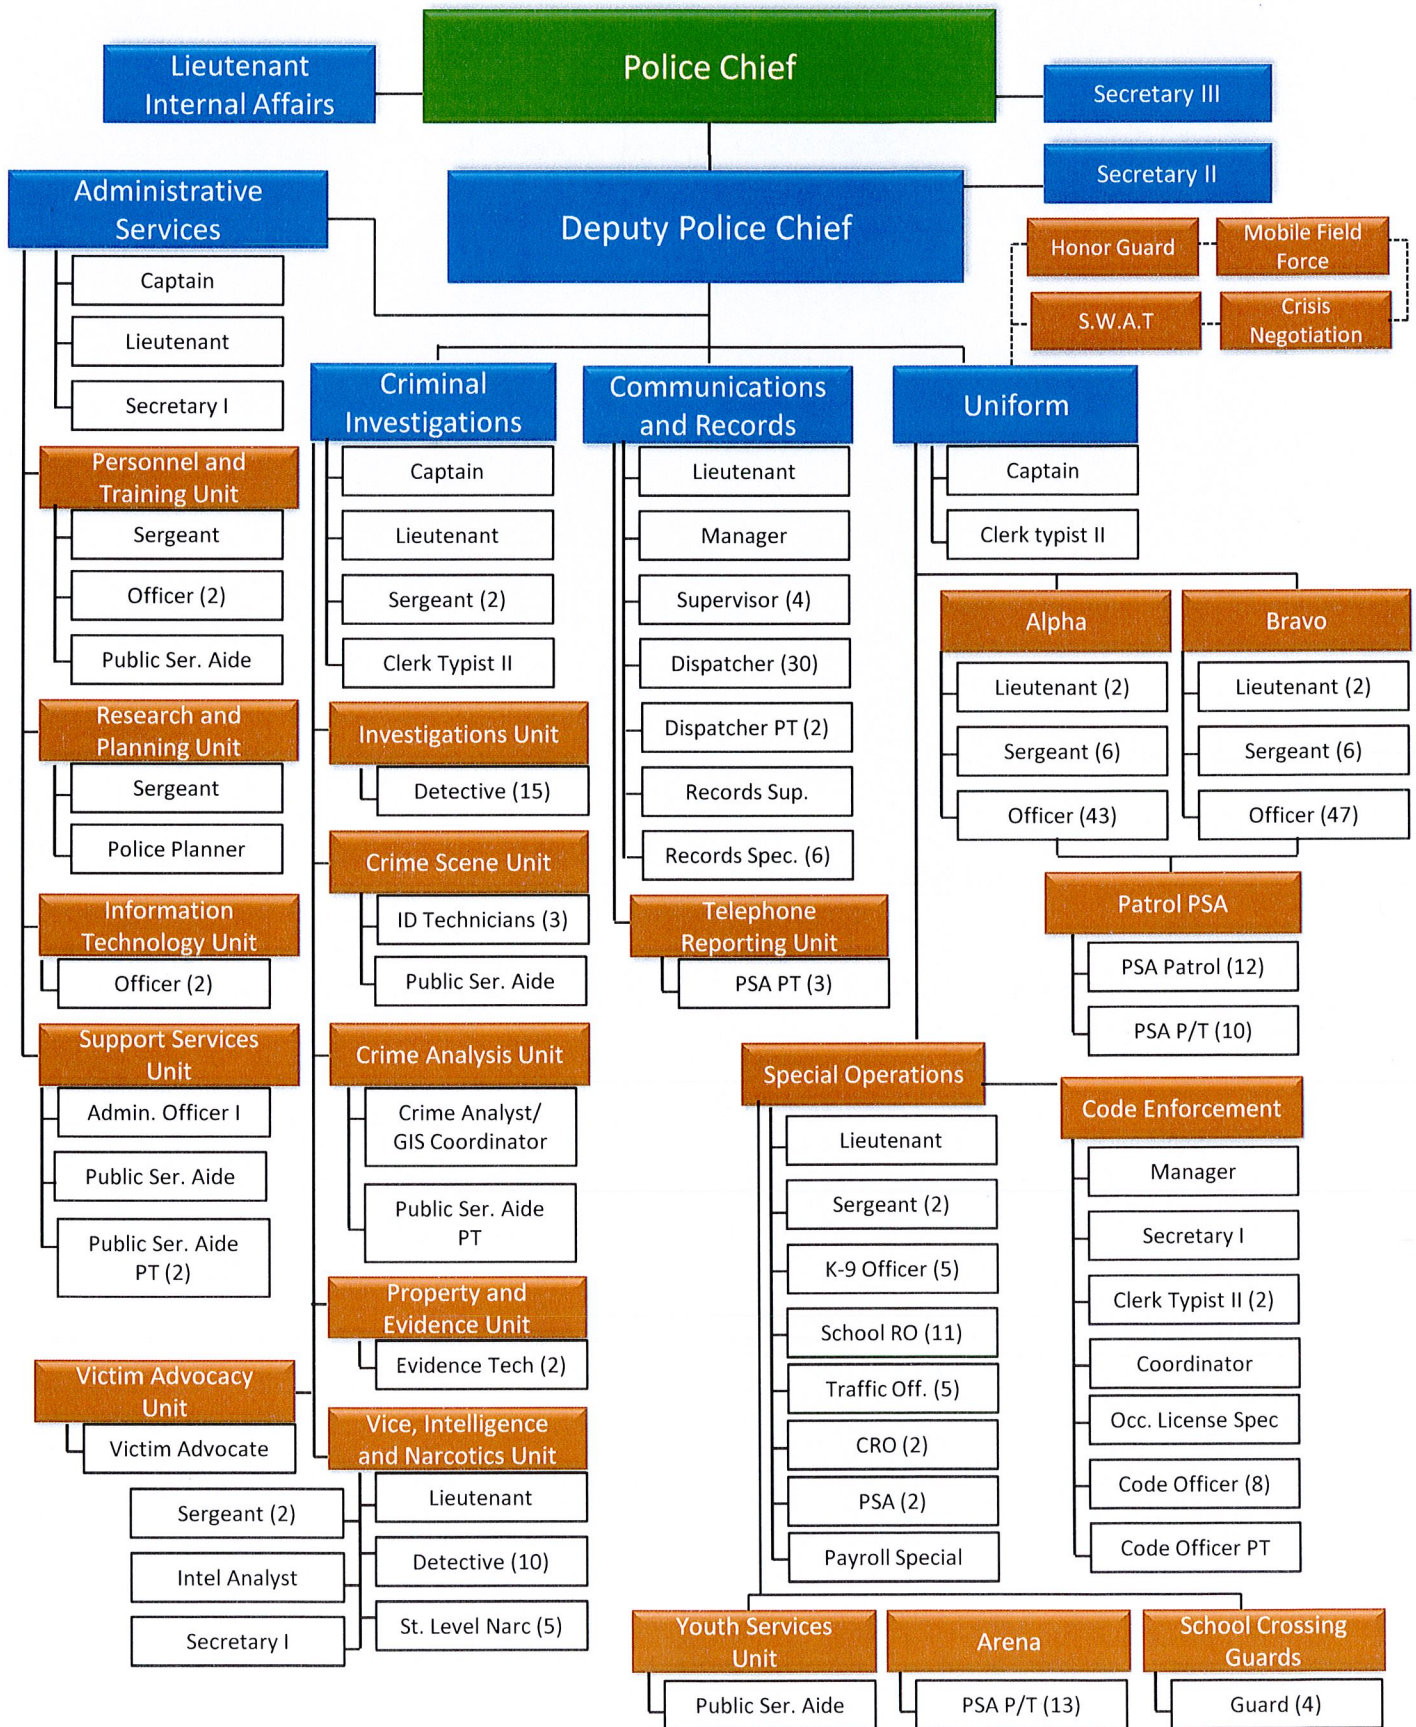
Lieutenant Internal Affairs

Police Chief

Secretary III

Secretary II

Administrative Services

Deputy Police Chief

Honor Guard

Mobile Field Force

S.W.A.T

Crisis Negotiation

Captain

Lieutenant

Secretary I

Personnel and Training Unit

Sergeant

Officer (2)

Public Ser. Aide

Research and Planning Unit

Sergeant

Police Planner

Information Technology Unit

Officer (2)

Support Services Unit

Admin. Officer I

Public Ser. Aide

Public Ser. Aide PT (2)

Victim Advocacy Unit

Victim Advocate

Sergeant (2)

Intel Analyst

Secretary I

Criminal Investigations

Captain

Lieutenant

Sergeant (2)

Clerk Typist II

Investigations Unit

Detective (15)

Crime Scene Unit

ID Technicians (3)

Public Ser. Aide

Crime Analysis Unit

Crime Analyst/ GIS Coordinator

Public Ser. Aide PT

Property and Evidence Unit

Evidence Tech (2)

Vice, Intelligence and Narcotics Unit

Lieutenant

Detective (10)

St. Level Narc (5)

Communications and Records

Lieutenant

Manager

Supervisor (4)

Dispatcher (30)

Dispatcher PT (2)

Records Sup.

Records Spec. (6)

Telephone Reporting Unit

PSA PT (3)

Uniform

Captain

Clerk typist II

Alpha

Lieutenant (2)

Sergeant (6)

Officer (43)

Bravo

Lieutenant (2)

Sergeant (6)

Officer (47)

Patrol PSA

PSA Patrol (12)

PSA P/T (10)

Special Operations

Lieutenant

Sergeant (2)

K-9 Officer (5)

School RO (11)

Traffic Off. (5)

CRO (2)

PSA (2)

Payroll Special

Code Enforcement

Manager

Secretary I

Clerk Typist II (2)

Coordinator

Occ. License Spec

Code Officer (8)

Code Officer PT

Youth Services Unit

Public Ser. Aide

Arena

PSA P/T (13)

School Crossing Guards

Guard (4)